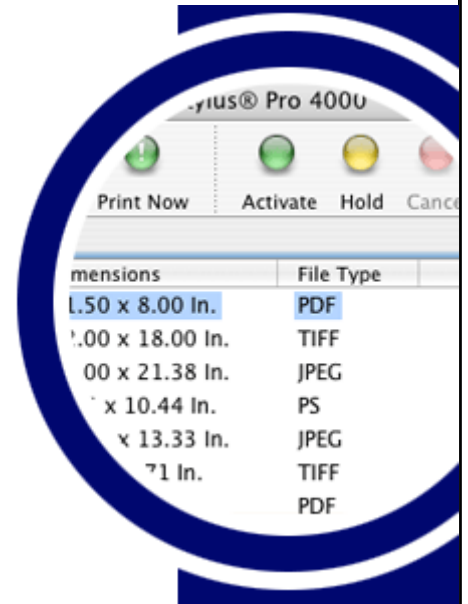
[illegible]ylus® Pro 4000

Print Now Activate Hold Cance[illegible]

| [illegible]mensions | File Type |
|---|---|
| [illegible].50 x 8.00 In. | PDF |
| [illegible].00 x 18.00 In. | TIFF |
| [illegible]00 x 21.38 In. | JPEG |
| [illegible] x 10.44 In. | PS |
| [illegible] x 13.33 In. | JPEG |
| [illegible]71 In. | TIFF |
| | PDF |